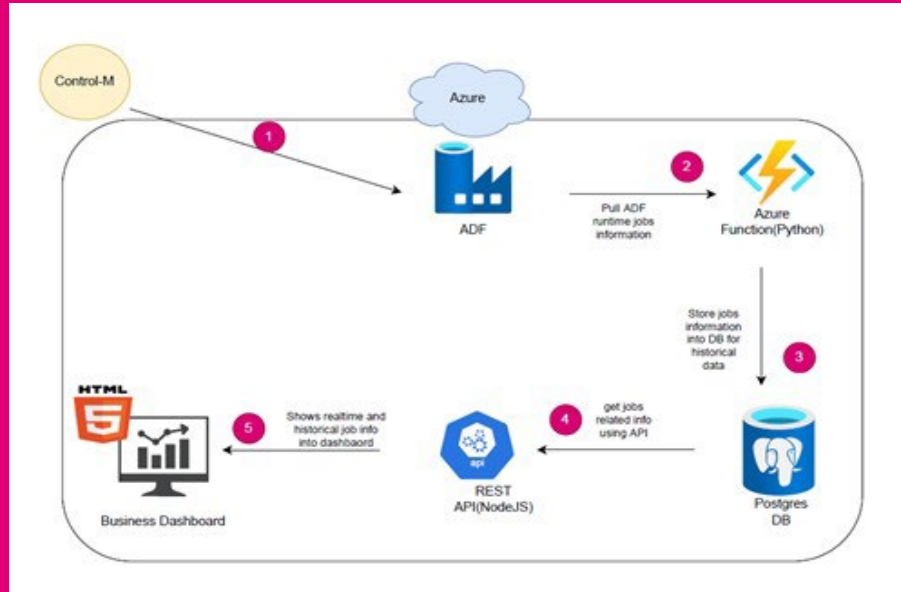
Control-M

Azure

1

ADF

2

Pull ADF runtime jobs information

Azure Function(Python)

Store jobs information into DB for historical data

3

Postgres DB

4

get jobs related info using API

api

REST API(NodeJS)

5

Shows realtime and historical job info into dashbaord

HTML 5

Business Dashboard